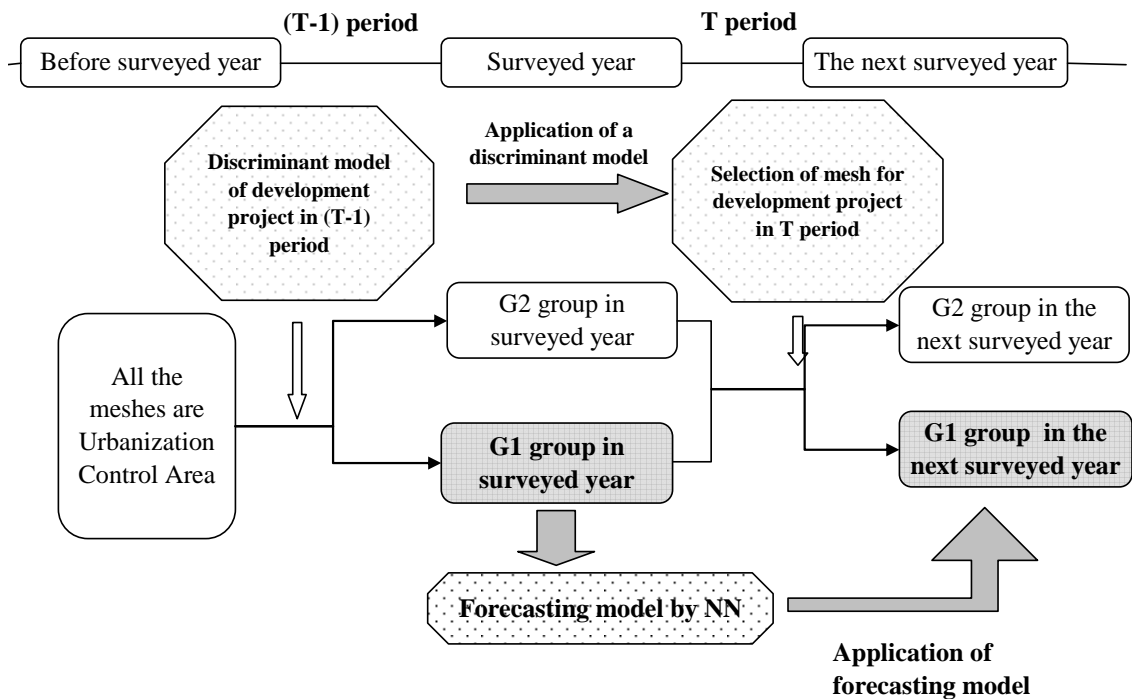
(T-1) period

T period

Before surveyed year

Surveyed year

The next surveyed year

Discriminant model of development project in (T-1) period

Application of a discriminant model

Selection of mesh for development project in T period

All the meshes are Urbanization Control Area

G2 group in surveyed year

G1 group in surveyed year

G2 group in the next surveyed year

G1 group in the next surveyed year

Forecasting model by NN

Application of forecasting model